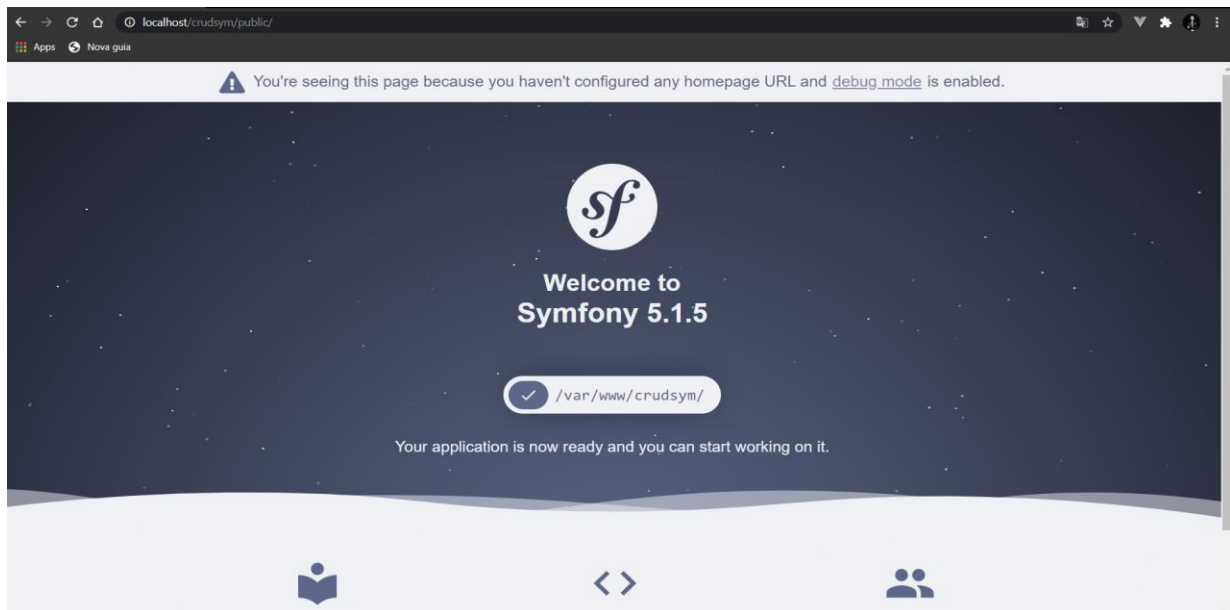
localhost/crudsym/public/

Apps Nova guia

You're seeing this page because you haven't configured any homepage URL and debug mode is enabled.

sf

Welcome to
Symfony 5.1.5

/var/www/crudsym/

Your application is now ready and you can start working on it.